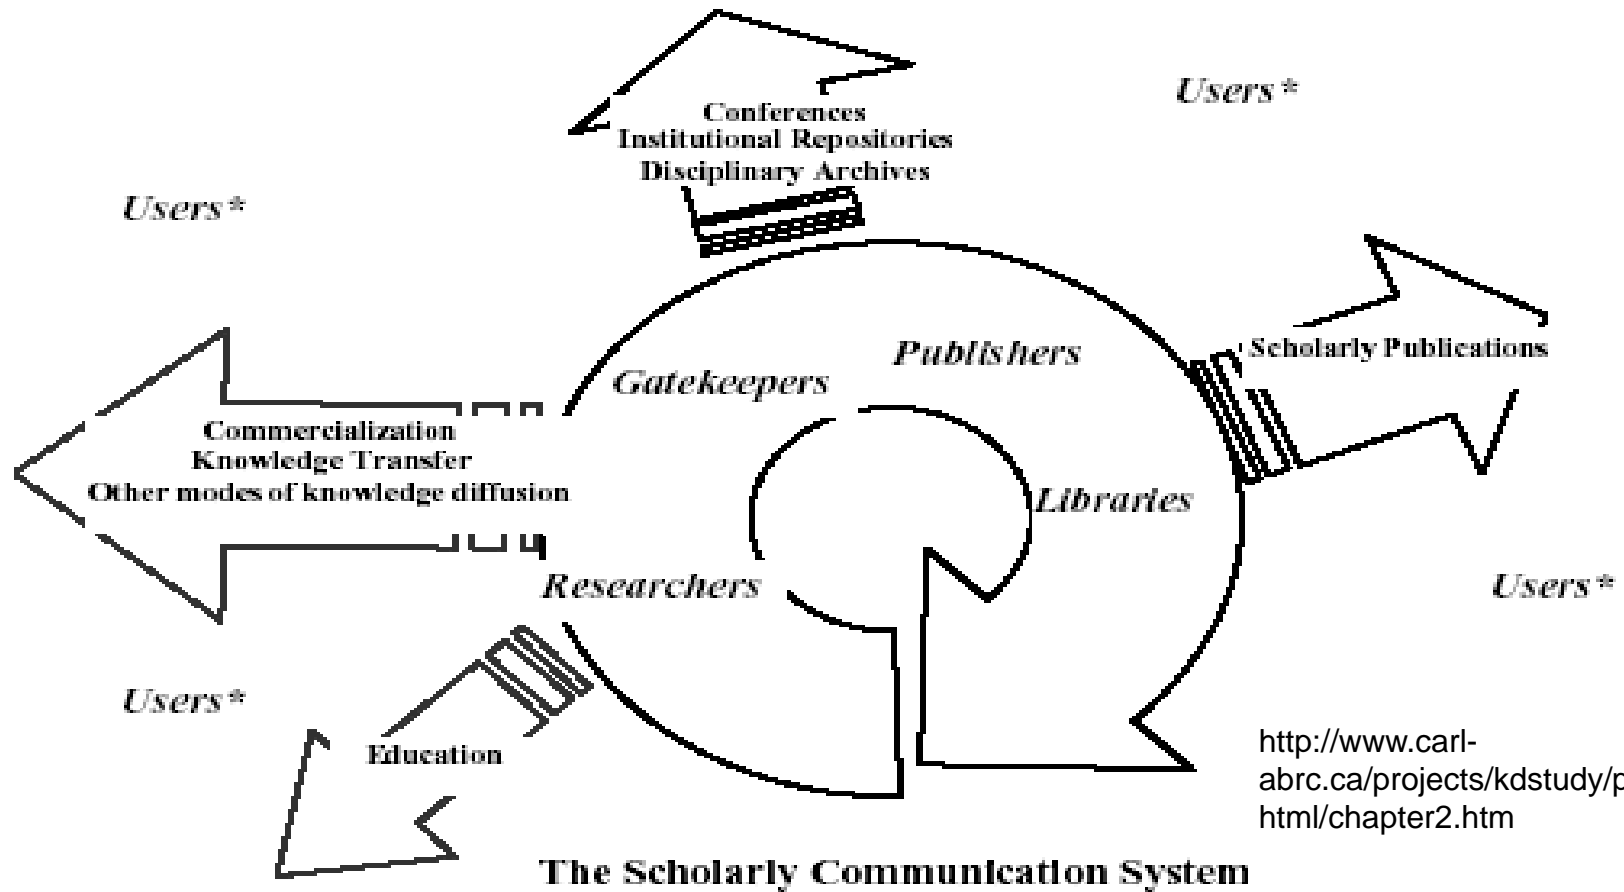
Conferences
Institutional Repositories
Disciplinary Archives

Users*

Users*

Scholarly Publications

Publishers

Gatekeepers

Commercialization
Knowledge Transfer
Other modes of knowledge diffusion

Libraries

Researchers

Users*

Users*

Education

http://www.carl-abrc.ca/projects/kdstudy/p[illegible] html/chapter2.htm

The Scholarly Communication System